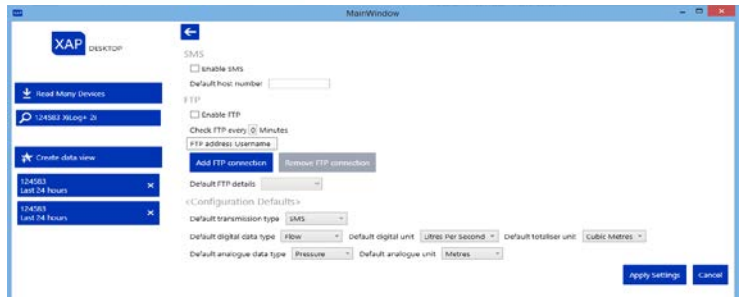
MainWindow

XAP DESKTOP

Read Many Devices

124583 XiLog+ 2i

Create data view

124583
Last 24 hours

124583
Last 24 hours

SMS

Enable SMS

Default host number

FTP

Enable FTP

Check FTP every 0 Minutes

FTP address Username

Add FTP connection

Remove FTP connection

Default FTP details

<Configuration Defaults>

Default transmission type SMS

Default digital data type Flow

Default digital unit Litres Per Second

Default totaliser unit Cubic Metres

Default analogue data type Pressure

Default analogue unit Metres

Apply Settings

Cancel